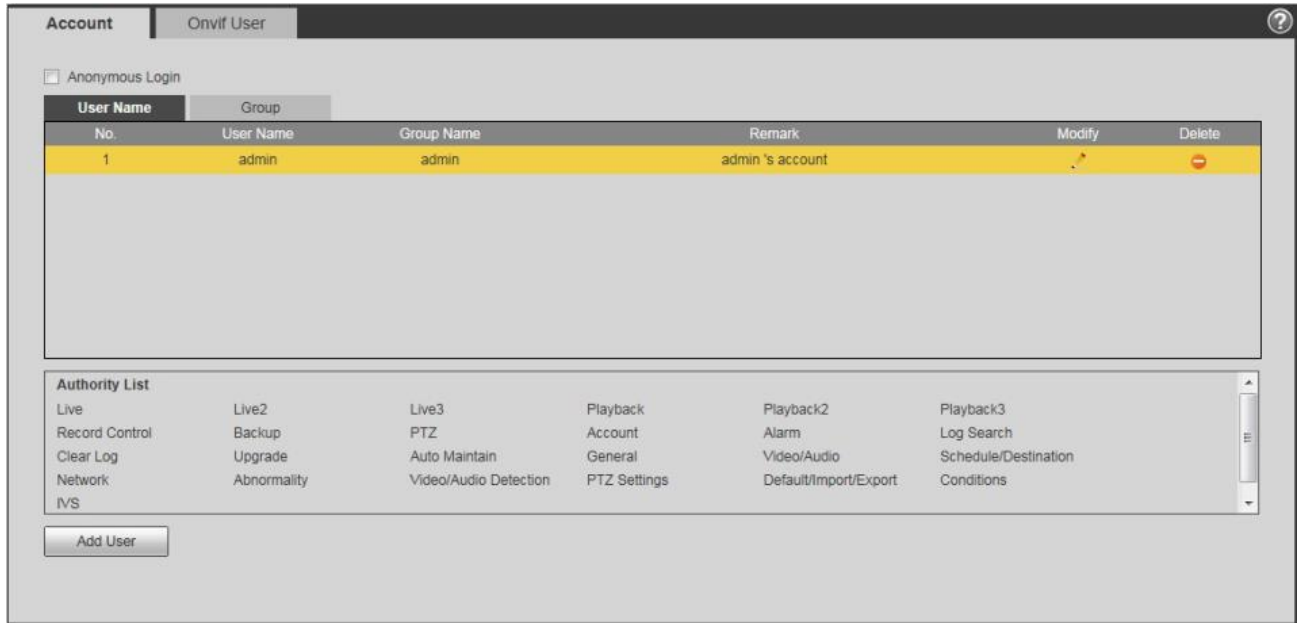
Account | Onvif User

?

Anonymous Login

User Name | Group

| No. | User Name | Group Name | Remark | Modify | Delete |
|---|---|---|---|---|---|
| 1 | admin | admin | admin 's account | | |

Authority List

| | | | | | |
|---|---|---|---|---|---|
| Live | Live2 | Live3 | Playback | Playback2 | Playback3 |
| Record Control | Backup | PTZ | Account | Alarm | Log Search |
| Clear Log | Upgrade | Auto Maintain | General | Video/Audio | Schedule/Destination |
| Network | Abnormality | Video/Audio Detection | PTZ Settings | Default/Import/Export | Conditions |
| IVS | | | | | |

Add User